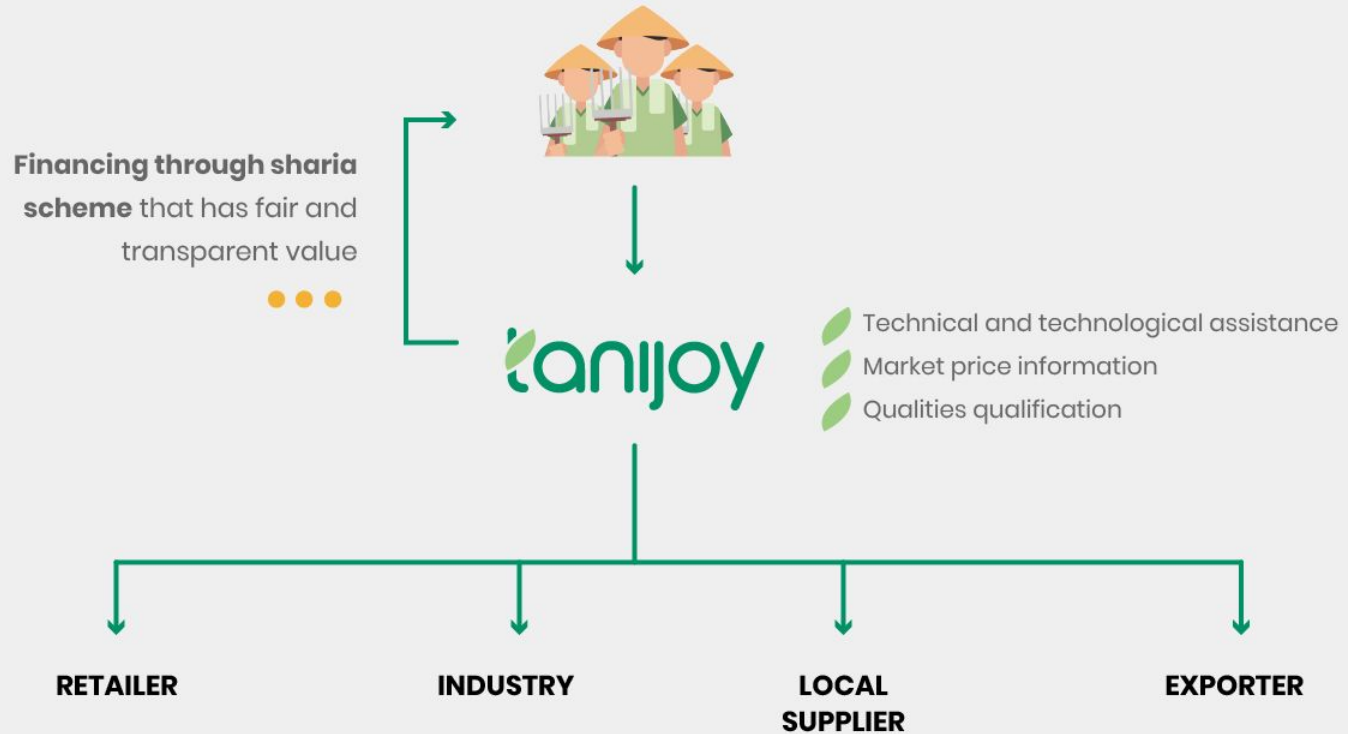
Financing through sharia scheme that has fair and transparent value

tanijoy

Technical and technological assistance
Market price information
Qualities qualification

RETAILER

INDUSTRY

LOCAL SUPPLIER

EXPORTER